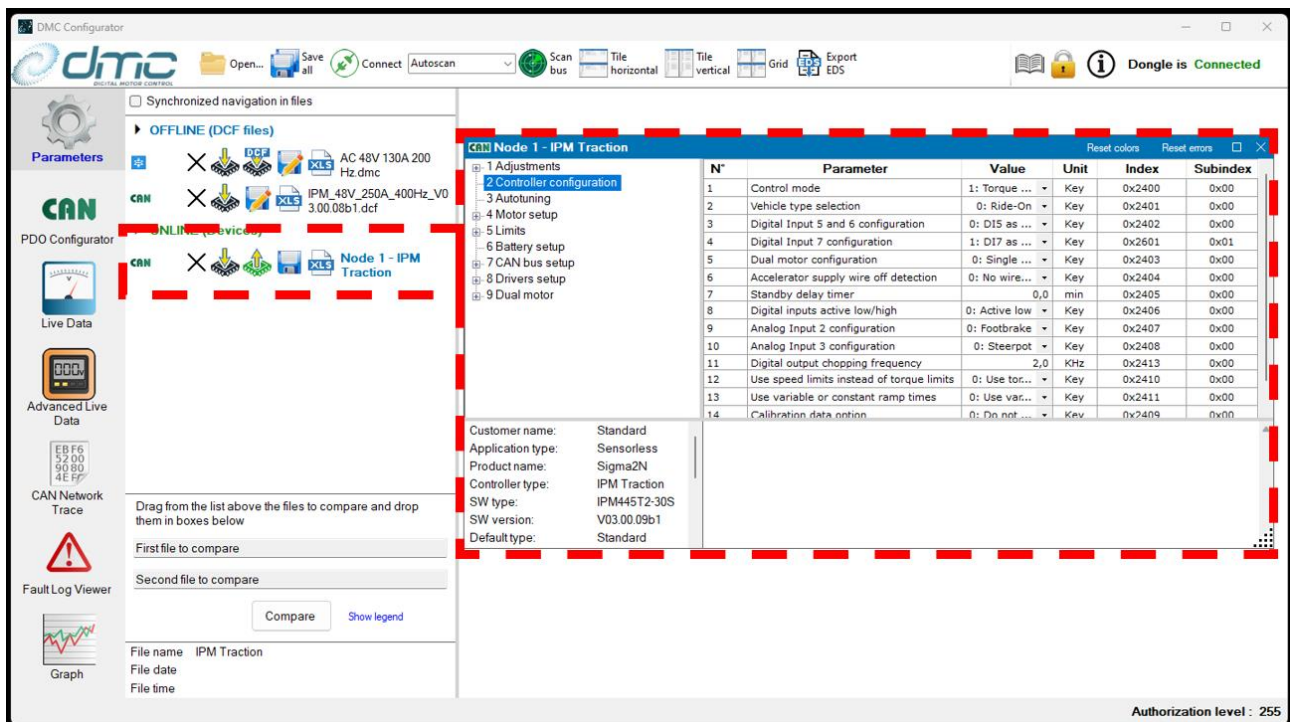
DMC Configurator

dmc DIGITAL MOTOR CONTROL

Open... Save all Connect Autoscan Scan bus Tile horizontal Tile vertical Grid Export EDS

Dongle is Connected

Parameters

CAN PDO Configurator

Live Data

Advanced Live Data

EBF6 5200 9080 4EF0 CAN Network Trace

Fault Log Viewer

Graph

Synchronized navigation in files

OFFLINE (DCF files)

AC 48V 130A 200 Hz.dmc

IPM_48V_250A_400Hz_V03.00.08b1.dcf

ONLINE (Devices)

Node 1 - IPM Traction

Drag from the list above the files to compare and drop them in boxes below

First file to compare

Second file to compare

Compare Show legend

File name IPM Traction
File date
File time

Node 1 - IPM Traction Reset colors Reset errors

1 Adjustments
2 Controller configuration
3 Autotuning
4 Motor setup
5 Limits
6 Battery setup
7 CAN bus setup
8 Drivers setup
9 Dual motor

| N° | Parameter | Value | Unit | Index | Subindex |
|---|---|---|---|---|---|
| 1 | Control mode | 1: Torque ... | Key | 0x2400 | 0x00 |
| 2 | Vehicle type selection | 0: Ride-On | Key | 0x2401 | 0x00 |
| 3 | Digital Input 5 and 6 configuration | 0: DI5 as ... | Key | 0x2402 | 0x00 |
| 4 | Digital Input 7 configuration | 1: DI7 as ... | Key | 0x2601 | 0x01 |
| 5 | Dual motor configuration | 0: Single ... | Key | 0x2403 | 0x00 |
| 6 | Accelerator supply wire off detection | 0: No wire... | Key | 0x2404 | 0x00 |
| 7 | Standby delay timer | 0,0 | min | 0x2405 | 0x00 |
| 8 | Digital inputs active low/high | 0: Active low | Key | 0x2406 | 0x00 |
| 9 | Analog Input 2 configuration | 0: Footbrake | Key | 0x2407 | 0x00 |
| 10 | Analog Input 3 configuration | 0: Steerpot | Key | 0x2408 | 0x00 |
| 11 | Digital output chopping frequency | 2,0 | KHz | 0x2413 | 0x00 |
| 12 | Use speed limits instead of torque limits | 0: Use tor... | Key | 0x2410 | 0x00 |
| 13 | Use variable or constant ramp times | 0: Use var... | Key | 0x2411 | 0x00 |
| 14 | Calibration data option | 0: Do not ... | Key | 0x2409 | 0x00 |

Customer name: Standard
Application type: Sensorless
Product name: Sigma2N
Controller type: IPM Traction
SW type: IPM445T2-30S
SW version: V03.00.09b1
Default type: Standard

Authorization level : 255